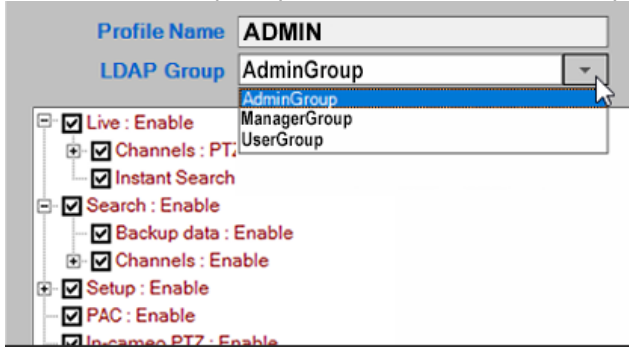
Profile Name ADMIN
LDAP Group AdminGroup
AdminGroup
ManagerGroup
UserGroup

Live : Enable
Channels : PTZ
Instant Search
Search : Enable
Backup data : Enable
Channels : Enable
Setup : Enable
PAC : Enable
In-cameo PTZ : Enable